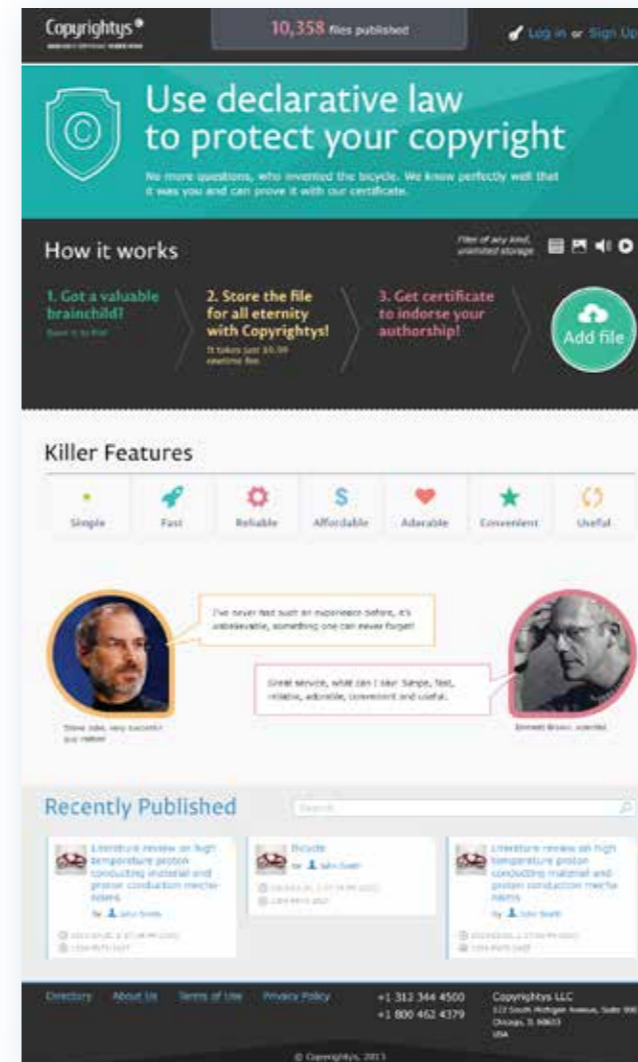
Copyrightys®

10,358 files published

Log in or Sign Up

Use declarative law to protect your copyright

No more questions, who invented the bicycle. We know perfectly well that it was you and can prove it with our certificate.

How it works

Files of any kind, unlimited storage

1. Got a valuable brainchild?

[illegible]

2. Store the file for all eternity with Copyrightys!

It takes just $0.99 onetime fee.

3. Get certificate to indorse your authorship!

Add file

Killer Features

Simple

Fast

Reliable

Affordable

Adorable

Convenient

Useful

I've never had such an experience before, it's unbelievable, something one can never forget!

Steve Jobs, very successful guy indeed

Great service, what can I say: Simple, fast, reliable, adorable, convenient and useful.

Emmett Brown, scientist

Recently Published

Search

Literature review on high temperature proton conducting material and proton conduction mechanisms

by John Smith

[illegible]

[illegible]

Bicycle

by John Smith

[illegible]

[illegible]

Literature review on high temperature proton conducting material and proton conduction mechanisms

by John Smith

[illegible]

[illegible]

Directory About Us Terms of Use Privacy Policy

+1 312 344 4500
+1 800 462 4379

Copyrightys LLC
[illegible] South Michigan Avenue, Suite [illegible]
Chicago, IL 60603
USA

© Copyrightys, 2013